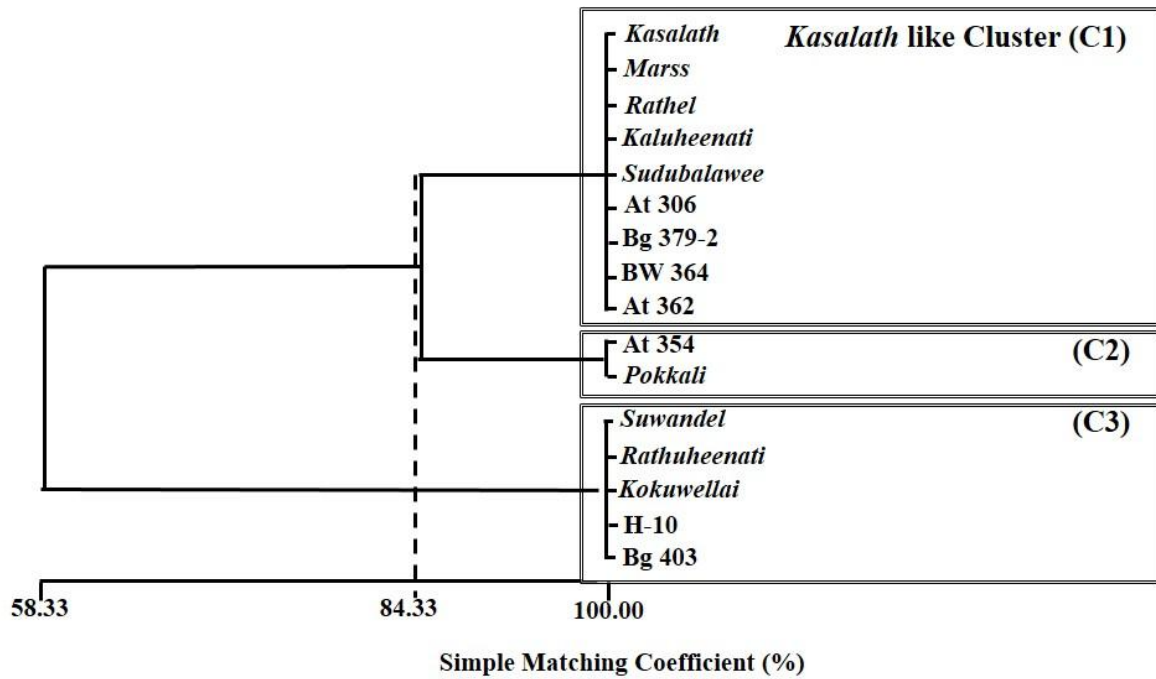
Kasalath like Cluster (C1)
Kasalath
Marss
Rathel
Kaluheenati
Sudubalawee
At 306
Bg 379-2
BW 364
At 362

(C2)
At 354
Pokkali

(C3)
Suwandel
Rathuheenati
Kokuwellai
H-10
Bg 403

58.33
84.33
100.00

Simple Matching Coefficient (%)